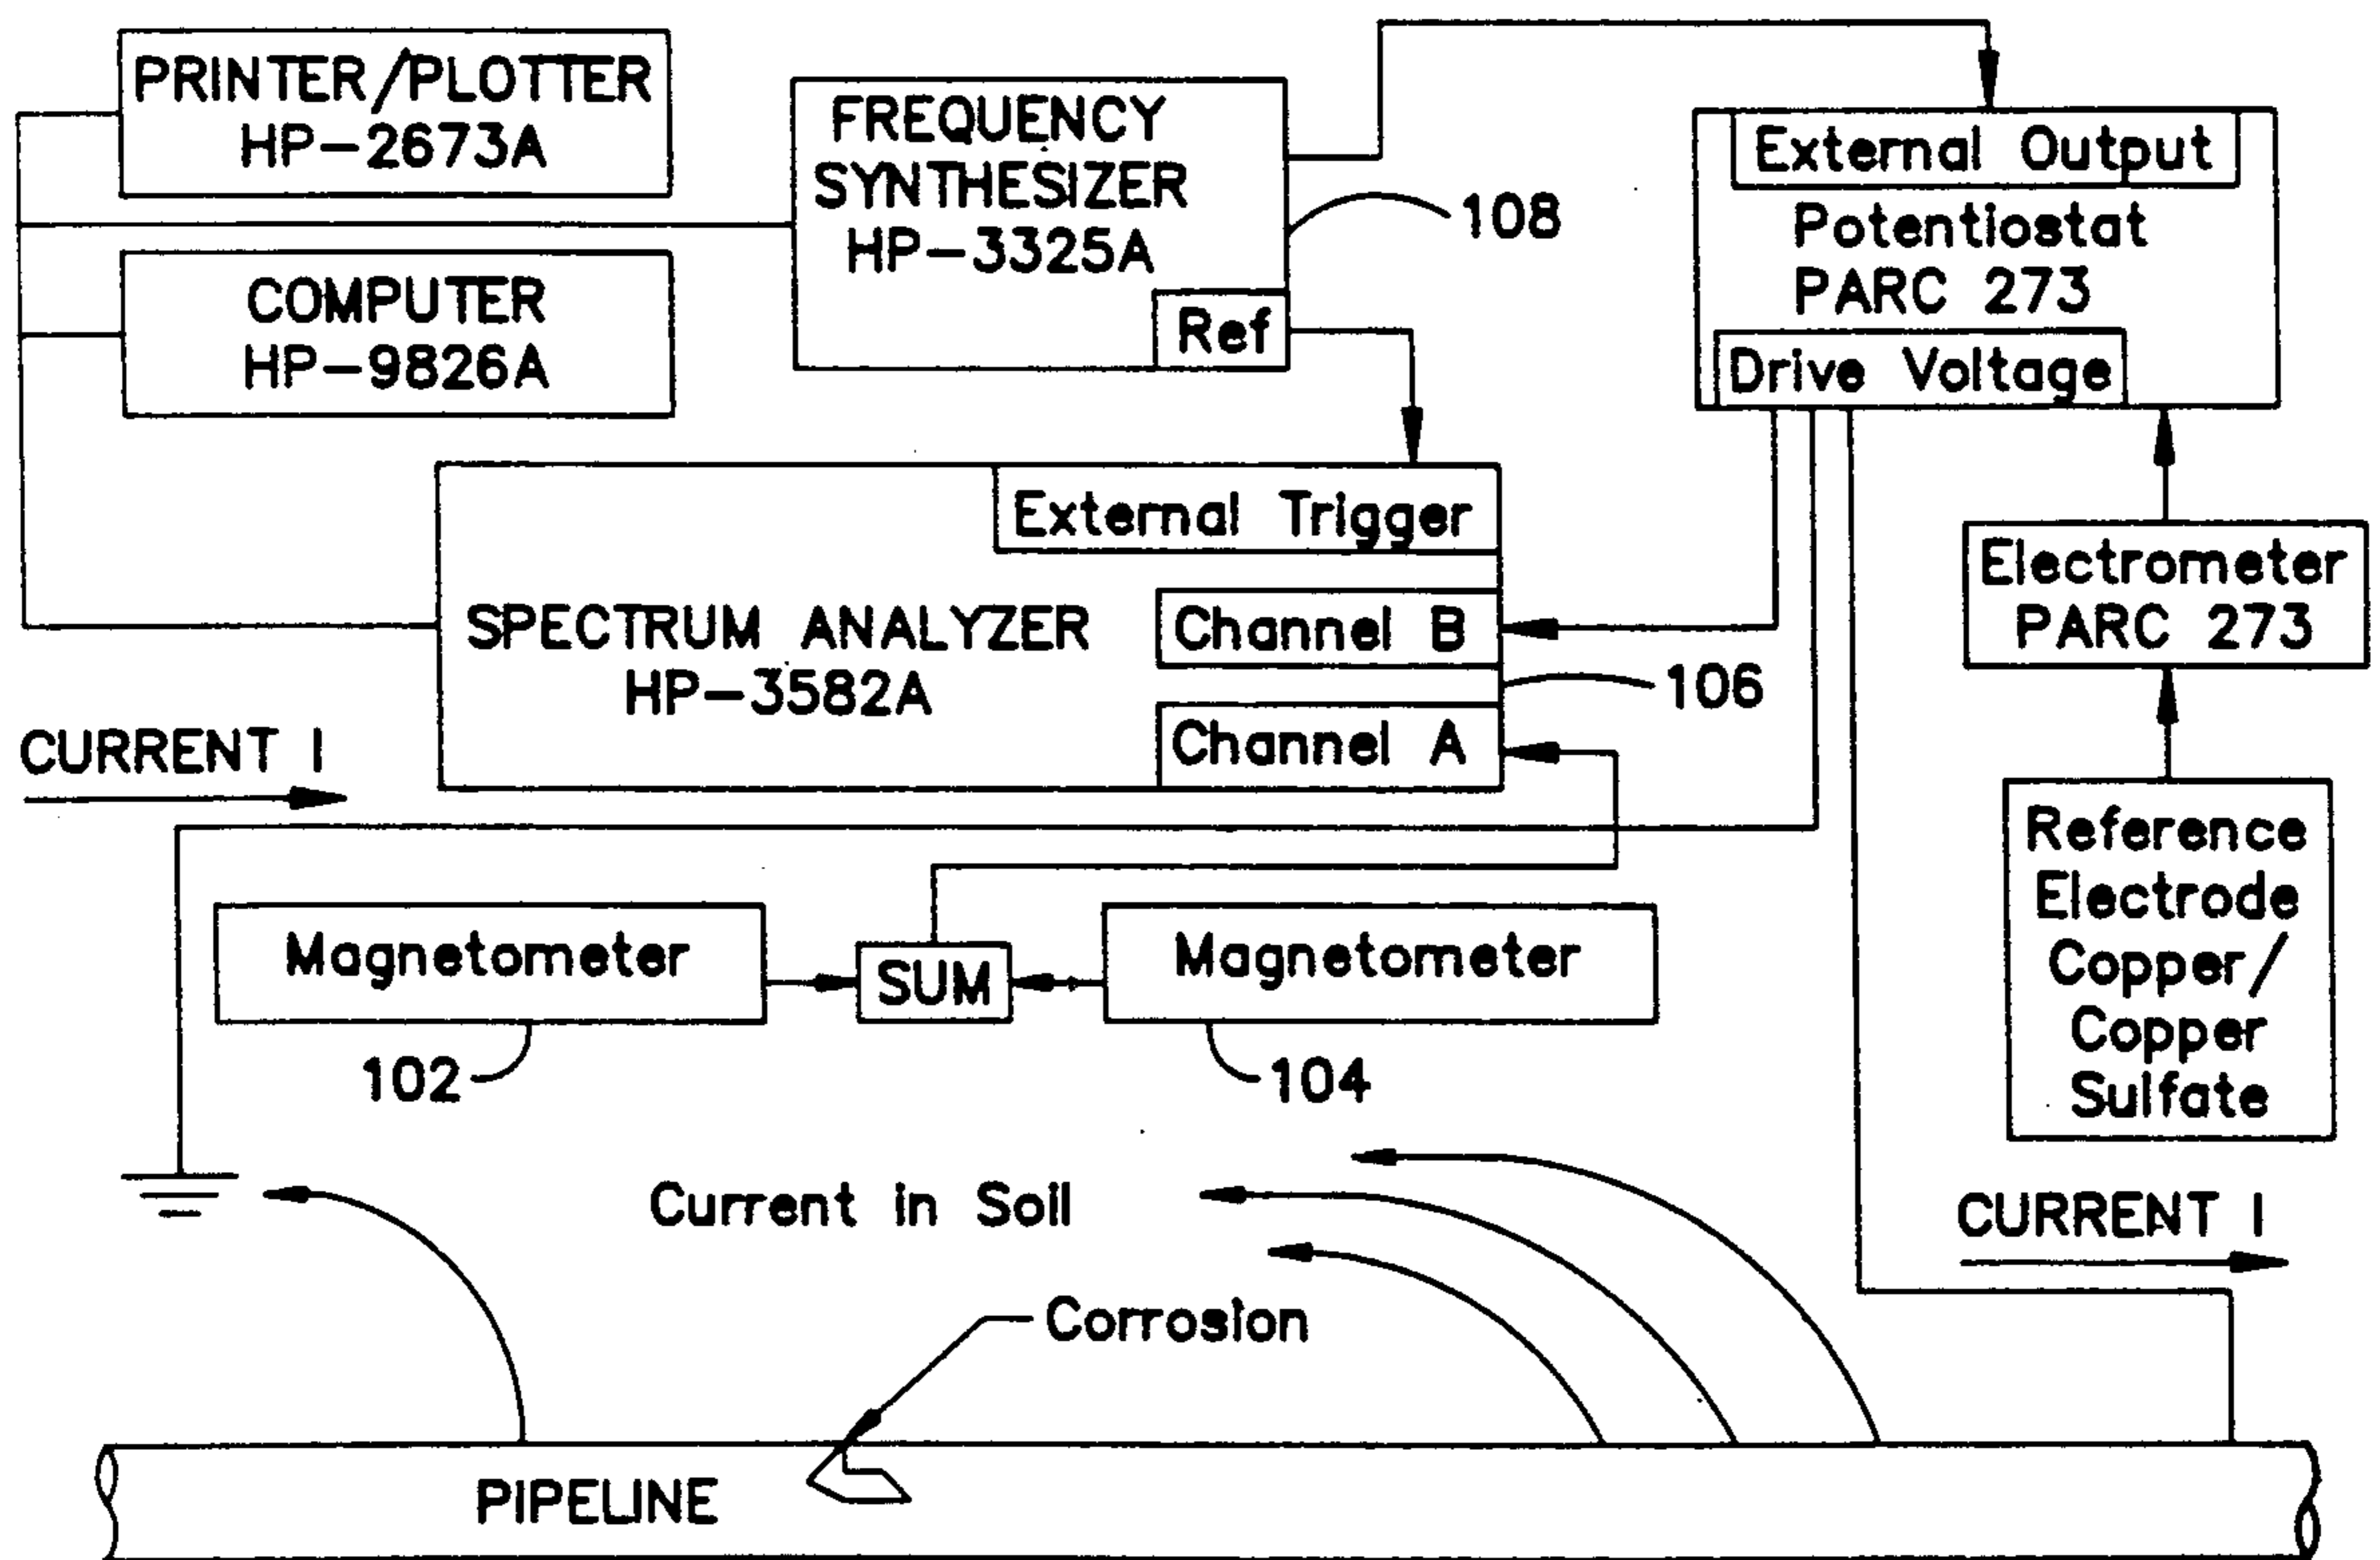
PRINTER/PLOTTER
HP–2673A

FREQUENCY
SYNTHESIZER
HP–3325A

Ref

108

External Output
Potentiostat
PARC 273
Drive Voltage

COMPUTER
HP–9826A

External Trigger

SPECTRUM ANALYZER
HP–3582A

Channel B

Channel A

106

Electrometer
PARC 273

CURRENT I

Reference
Electrode
Copper/
Copper
Sulfate

Magnetometer

SUM

Magnetometer

102

104

Current in Soil

CURRENT I

Corrosion

PIPELINE